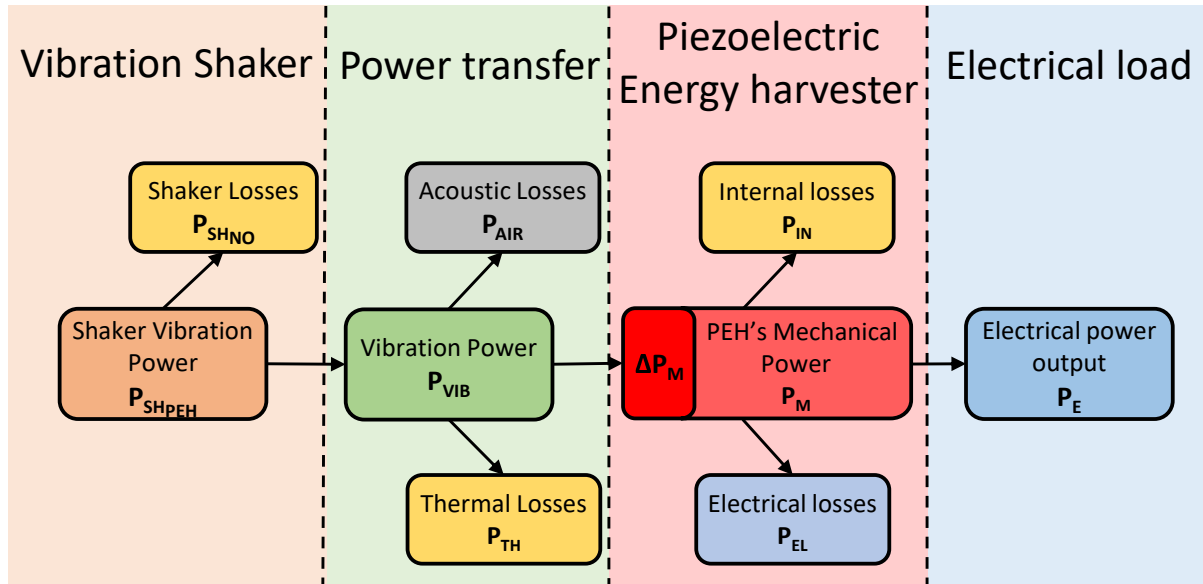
Vibration Shaker

Power transfer

Piezoelectric Energy harvester

Electrical load

Shaker Losses $P_{SH_{NO}}$

Shaker Vibration Power $P_{SH_{PEH}}$

Acoustic Losses $P_{AIR}$

Vibration Power $P_{VIB}$

Thermal Losses $P_{TH}$

Internal losses $P_{IN}$

$\Delta P_M$

PEH's Mechanical Power $P_M$

Electrical losses $P_{EL}$

Electrical power output $P_E$